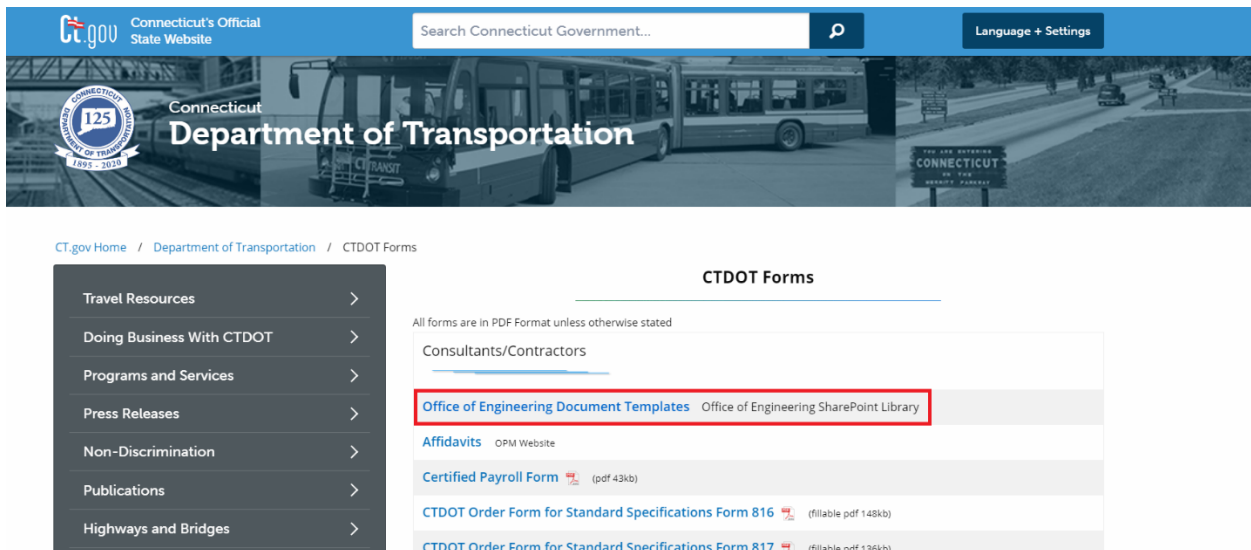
ct.gov Connecticut's Official State Website

Search Connecticut Government...

Language + Settings

Connecticut
Department of Transportation

CONNECTICUT DEPARTMENT OF TRANSPORTATION 125 1895 - 2020

CT TRANSIT

CONNECTICUT

CT.gov Home / Department of Transportation / CTDOT Forms

Travel Resources
Doing Business With CTDOT
Programs and Services
Press Releases
Non-Discrimination
Publications
Highways and Bridges

CTDOT Forms

All forms are in PDF Format unless otherwise stated

Consultants/Contractors

Office of Engineering Document Templates Office of Engineering SharePoint Library

Affidavits OPM Website

Certified Payroll Form (pdf 43kb)

CTDOT Order Form for Standard Specifications Form 816 (fillable pdf 148kb)

CTDOT Order Form for Standard Specifications Form 817 (fillable pdf 136kb)